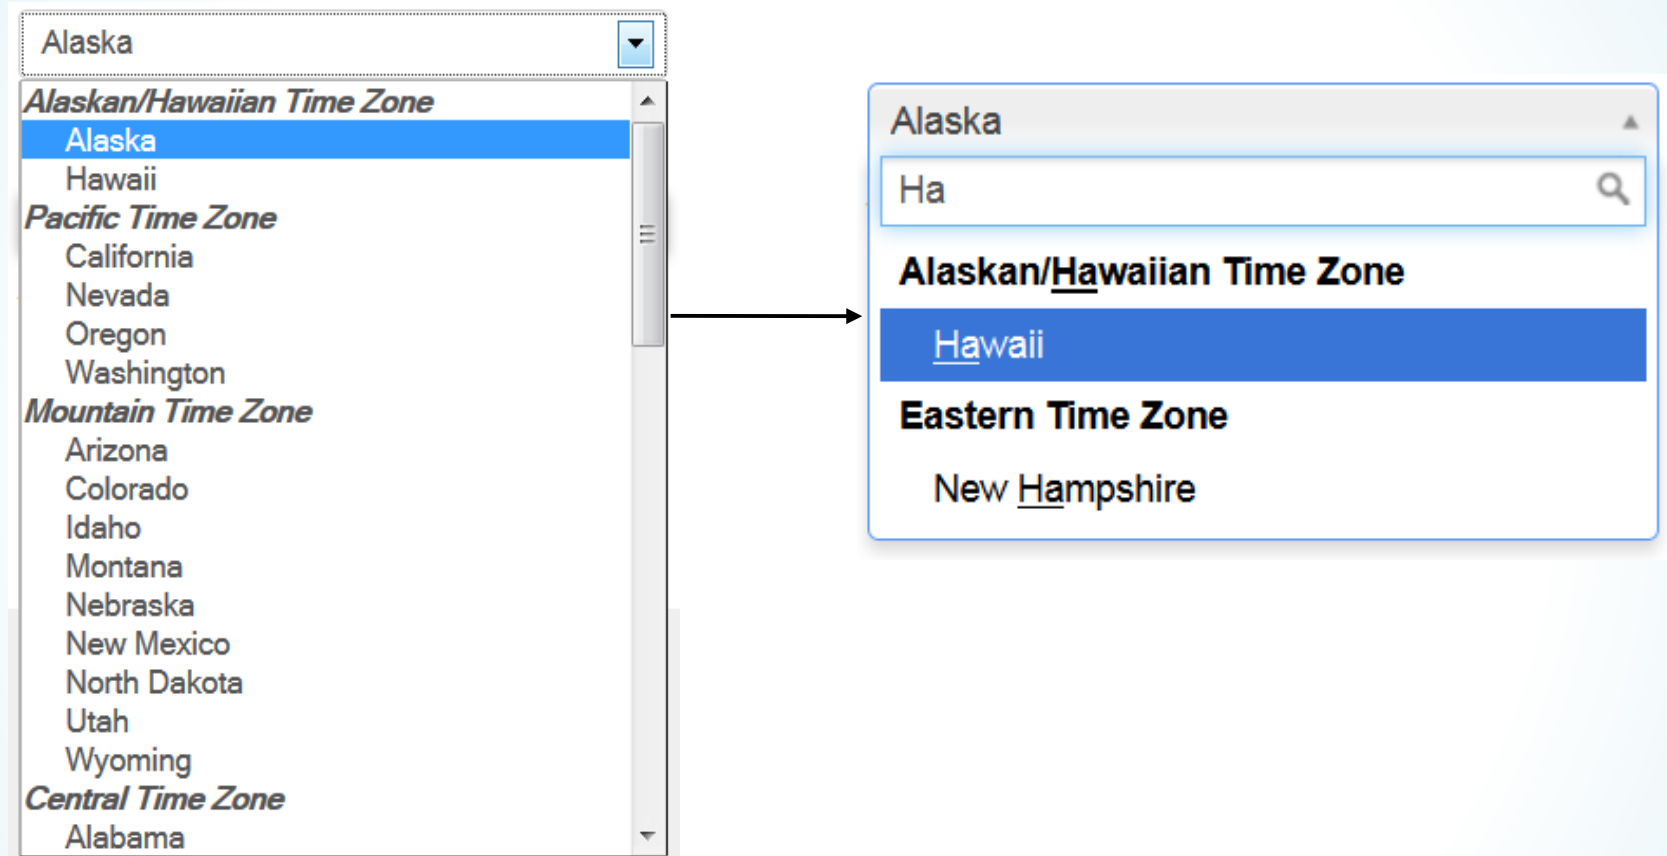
Alaska

Alaskan/Hawaiian Time Zone
Alaska
Hawaii
Pacific Time Zone
California
Nevada
Oregon
Washington
Mountain Time Zone
Arizona
Colorado
Idaho
Montana
Nebraska
New Mexico
North Dakota
Utah
Wyoming
Central Time Zone
Alabama

Alaska

Ha

Alaskan/Hawaiian Time Zone
Hawaii
Eastern Time Zone
New Hampshire